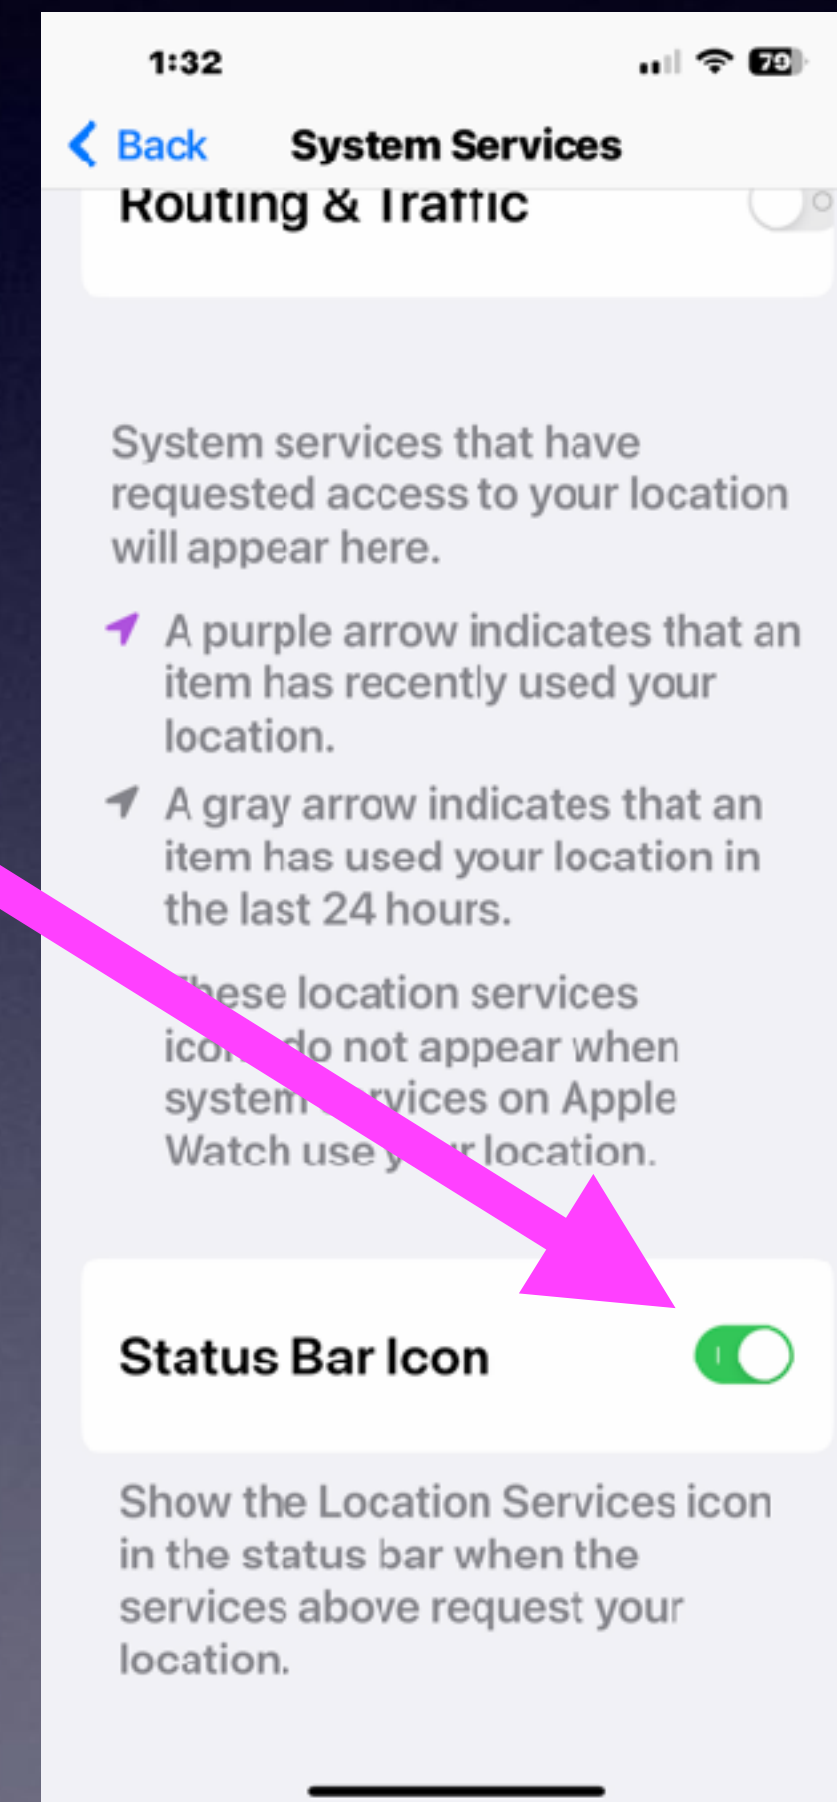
1:32

79

Back System Services

Routing & Traffic

System services that have requested access to your location will appear here.

A purple arrow indicates that an item has recently used your location.

A gray arrow indicates that an item has used your location in the last 24 hours.

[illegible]ese location services ico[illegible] do not appear when system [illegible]rvices on Apple Watch use y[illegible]r location.

Status Bar Icon

Show the Location Services icon in the status bar when the services above request your location.